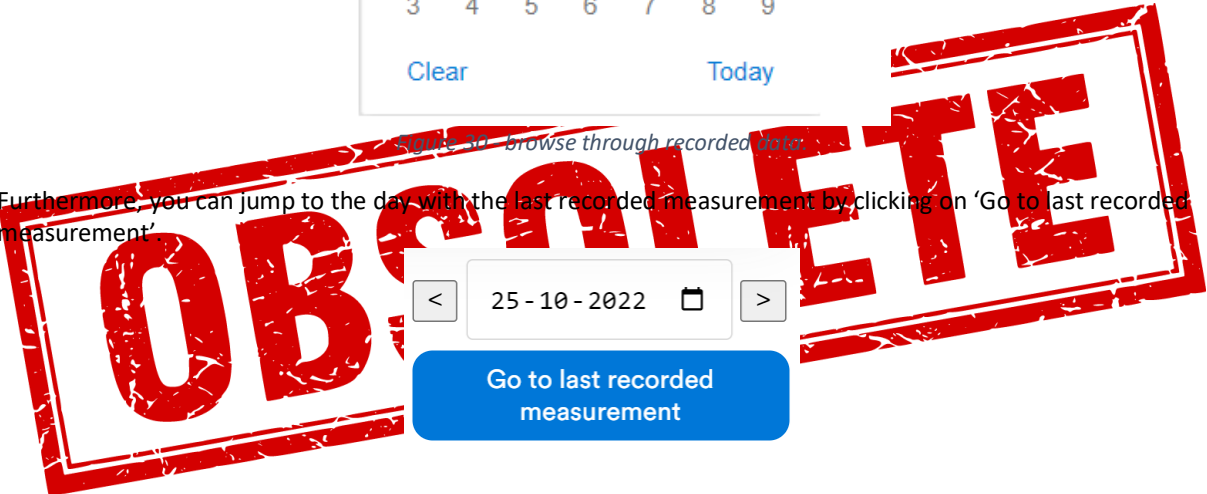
3 4 5 6 7 8 9

Clear Today

Figure 30 - browse through recorded data.

Furthermore, you can jump to the day with the last recorded measurement by clicking on 'Go to last recorded measurement'.

OBSOLETE

< 25-10-2022 >

Go to last recorded measurement